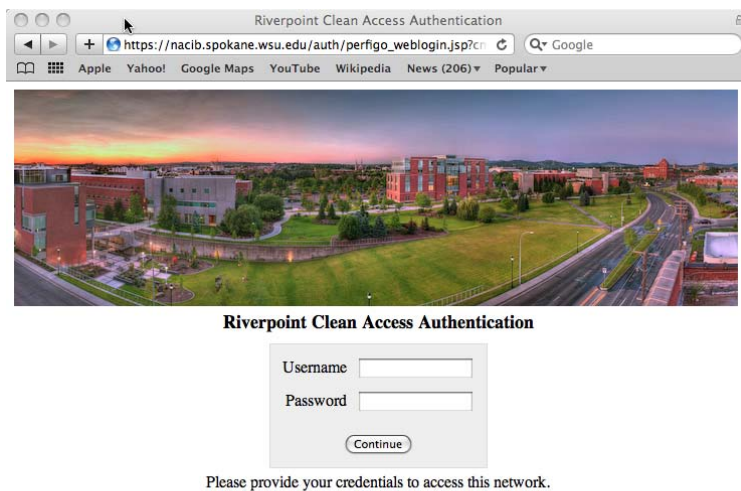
Riverpoint Clean Access Authentication

https://nacib.spokane.wsu.edu/auth/perfigo_weblogin.jsp?cn

Google

Apple Yahoo! Google Maps YouTube Wikipedia News (206) ▾ Popular ▾

Riverpoint Clean Access Authentication

Username

Password

Continue

Please provide your credentials to access this network.